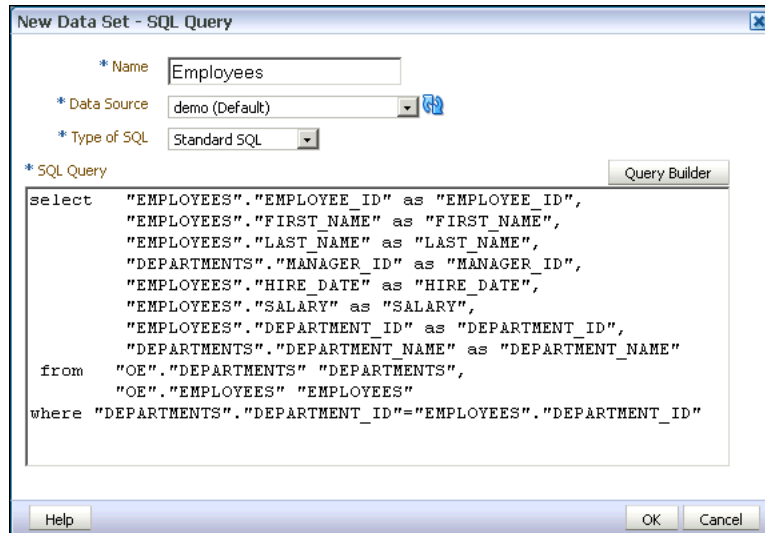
New Data Set - SQL Query

* Name Employees

* Data Source demo (Default)

* Type of SQL Standard SQL

* SQL Query

Query Builder

select "EMPLOYEES"."EMPLOYEE_ID" as "EMPLOYEE_ID",
"EMPLOYEES"."FIRST_NAME" as "FIRST_NAME",
"EMPLOYEES"."LAST_NAME" as "LAST_NAME",
"DEPARTMENTS"."MANAGER_ID" as "MANAGER_ID",
"EMPLOYEES"."HIRE_DATE" as "HIRE_DATE",
"EMPLOYEES"."SALARY" as "SALARY",
"EMPLOYEES"."DEPARTMENT_ID" as "DEPARTMENT_ID",
"DEPARTMENTS"."DEPARTMENT_NAME" as "DEPARTMENT_NAME"
from "OE"."DEPARTMENTS" "DEPARTMENTS",
"OE"."EMPLOYEES" "EMPLOYEES"
where "DEPARTMENTS"."DEPARTMENT_ID"="EMPLOYEES"."DEPARTMENT_ID"

Help

OK Cancel